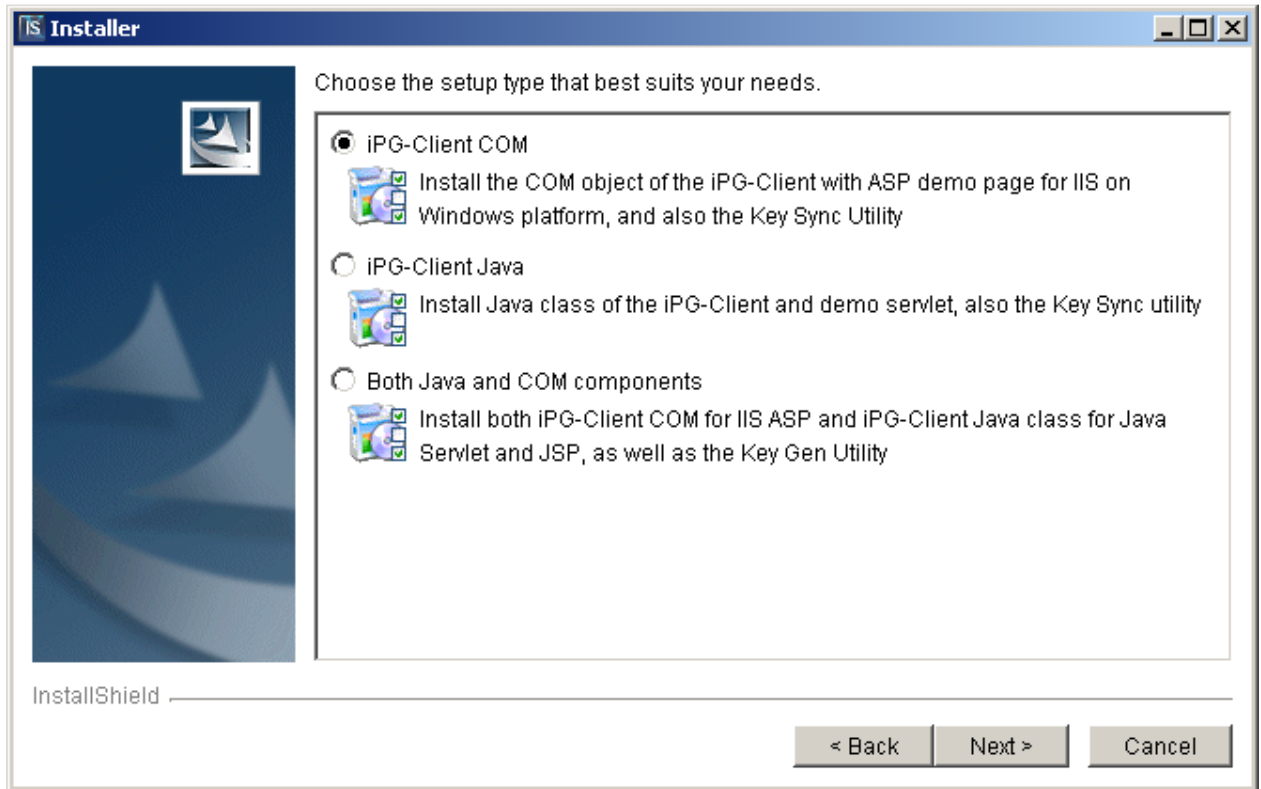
Installer

Choose the setup type that best suits your needs.

iPG-Client COM

Install the COM object of the iPG-Client with ASP demo page for IIS on Windows platform, and also the Key Sync Utility

iPG-Client Java

Install Java class of the iPG-Client and demo servlet, also the Key Sync utility

Both Java and COM components

Install both iPG-Client COM for IIS ASP and iPG-Client Java class for Java Servlet and JSP, as well as the Key Gen Utility

InstallShield

< Back

Next >

Cancel